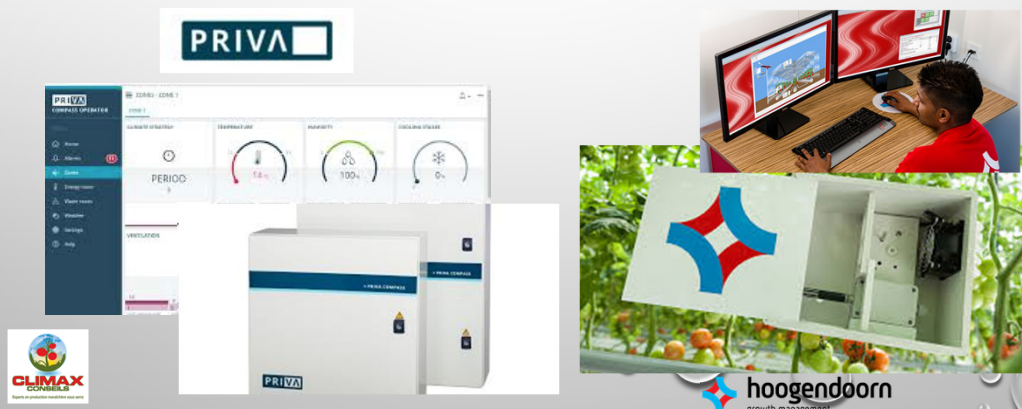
PRIVA

PRIVA
COMPASS OPERATOR

ZONES - ZONE 1

ZONE 1

Home
Alarms
Zones
Energy room
Water room
Weather
Settings
Help

CLIMATE STRATEGY
PERIOD
TEMPERATURE
HUMIDITY
100%
COOLING STAGES
0%

VENTILATION

PRIVA COMPASS
PRIVA COMPASS

PRIVA

CLIMAX
CONSEILS

hoogendoorn
growth management